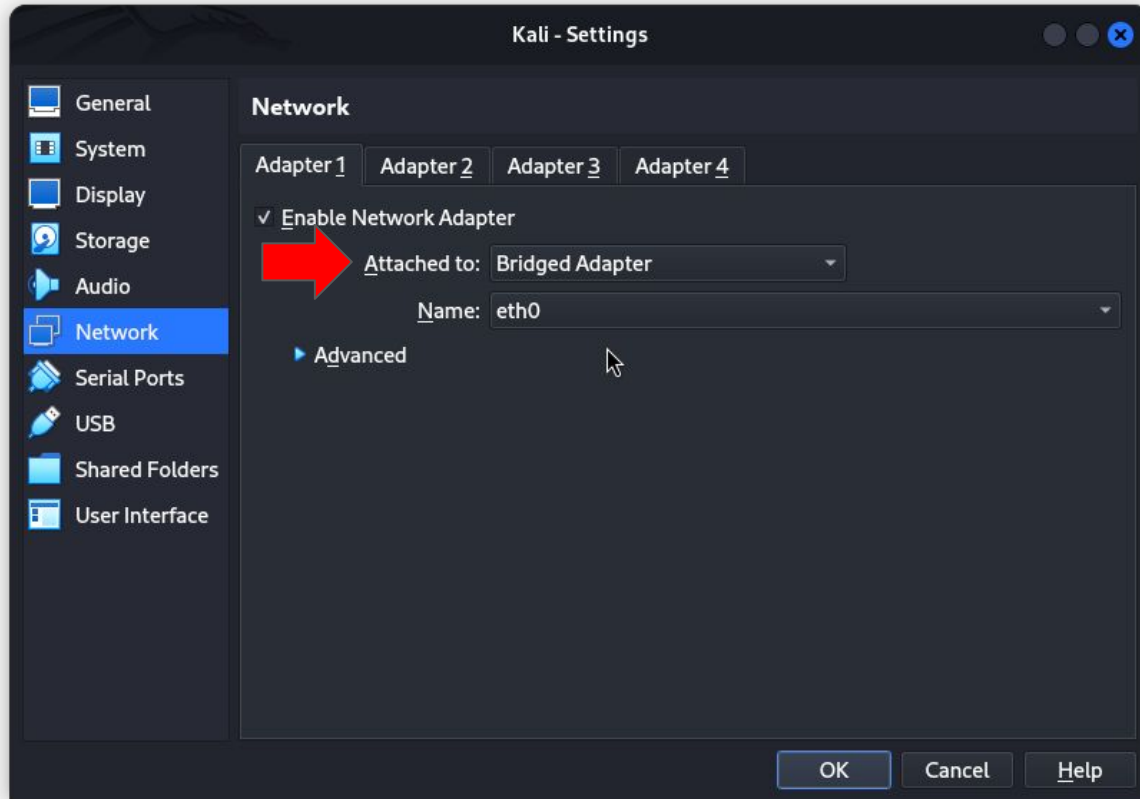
Kali - Settings

General
System
Display
Storage
Audio
Network
Serial Ports
USB
Shared Folders
User Interface

Network

Adapter 1 | Adapter 2 | Adapter 3 | Adapter 4

✓ Enable Network Adapter

Attached to: Bridged Adapter

Name: eth0

Advanced

OK
Cancel
Help